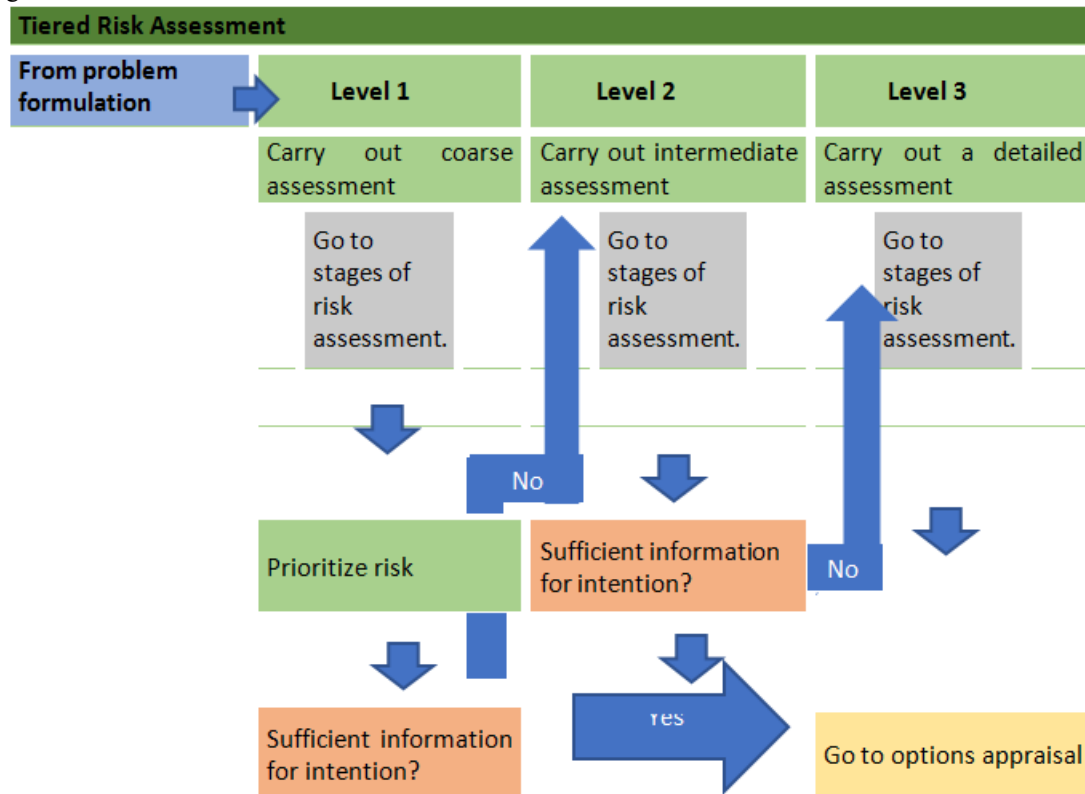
Tiered Risk Assessment

From problem formulation

Level 1

Level 2

Level 3

Carry out coarse assessment

Carry out intermediate assessment

Carry out a detailed assessment

Go to stages of risk assessment.

Go to stages of risk assessment.

Go to stages of risk assessment.

No

Prioritize risk

Sufficient information for intention?

No

Sufficient information for intention?

Yes

Go to options appraisal